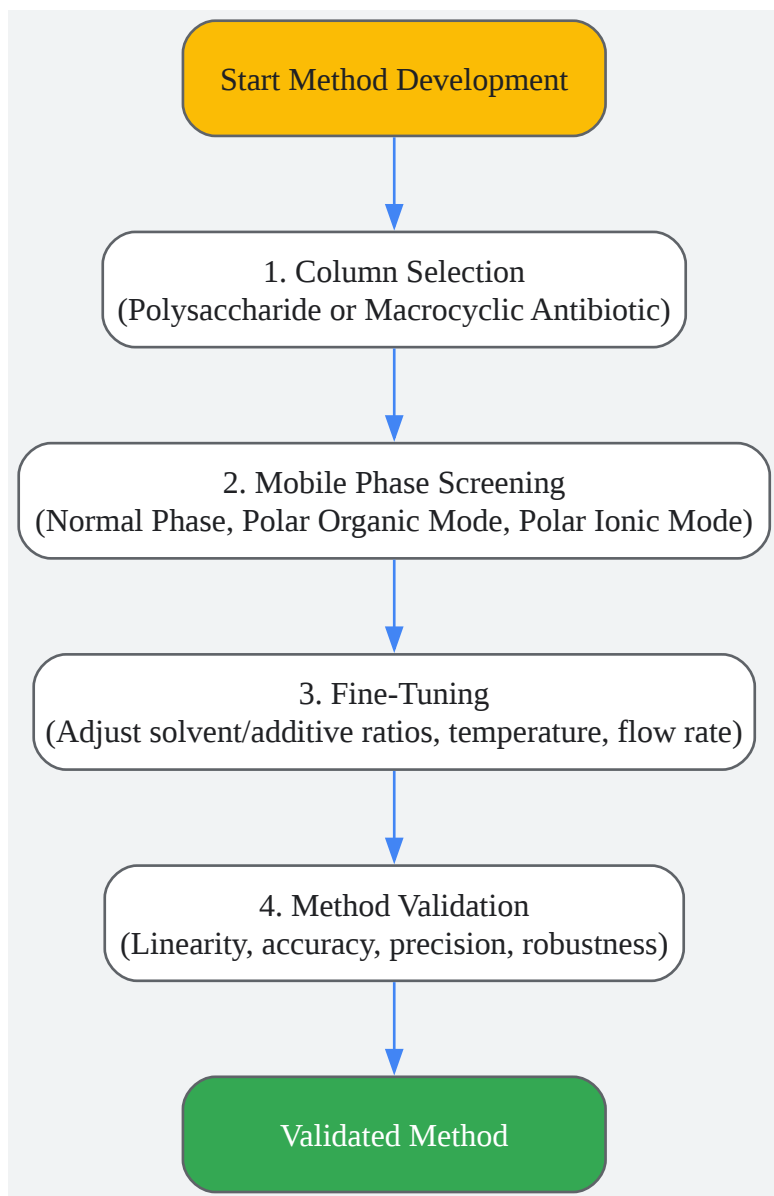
Start Method Development

1. Column Selection
(Polysaccharide or Macrocyclic Antibiotic)

2. Mobile Phase Screening
(Normal Phase, Polar Organic Mode, Polar Ionic Mode)

3. Fine-Tuning
(Adjust solvent/additive ratios, temperature, flow rate)

4. Method Validation
(Linearity, accuracy, precision, robustness)

Validated Method